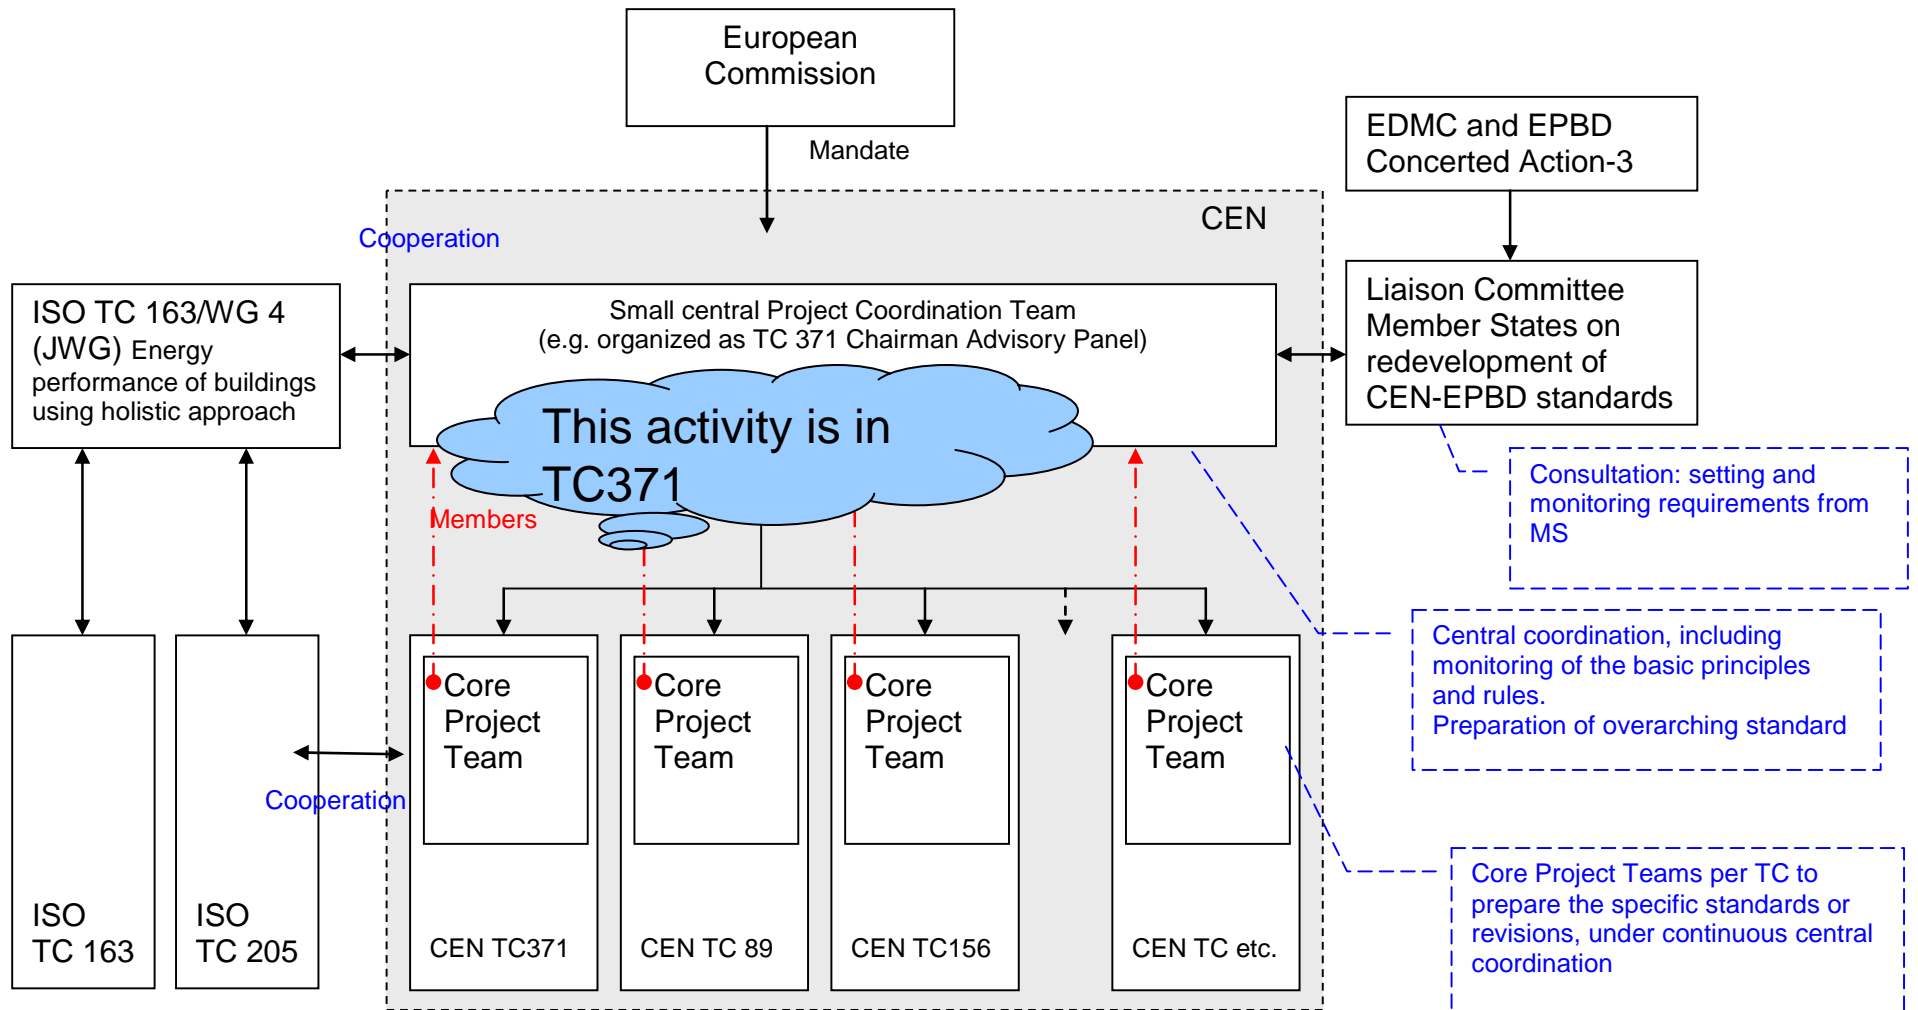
European Commission

Mandate

EDMC and EPBD Concerted Action-3

CEN

Cooperation

ISO TC 163/WG 4 (JWG) Energy performance of buildings using holistic approach

Small central Project Coordination Team
(e.g. organized as TC 371 Chairman Advisory Panel)

This activity is in TC371

Liaison Committee Member States on redevelopment of CEN-EPBD standards

Consultation: setting and monitoring requirements from MS

Members

Central coordination, including monitoring of the basic principles and rules.
Preparation of overarching standard

Core Project Team

CEN TC371

Core Project Team

CEN TC 89

Core Project Team

CEN TC156

Core Project Team

CEN TC etc.

Cooperation

ISO TC 163

ISO TC 205

Core Project Teams per TC to prepare the specific standards or revisions, under continuous central coordination